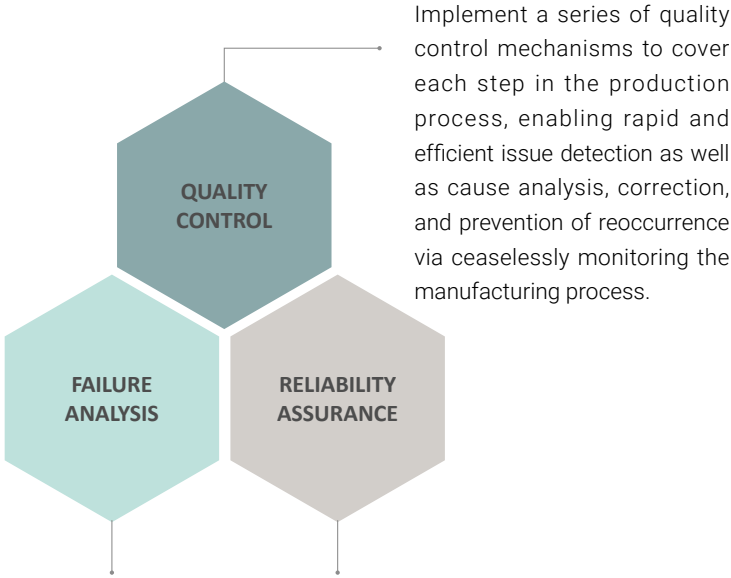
Implement a series of quality control mechanisms to cover each step in the production process, enabling rapid and efficient issue detection as well as cause analysis, correction, and prevention of reoccurrence via ceaselessly monitoring the manufacturing process.

QUALITY CONTROL

FAILURE ANALYSIS

RELIABILITY ASSURANCE